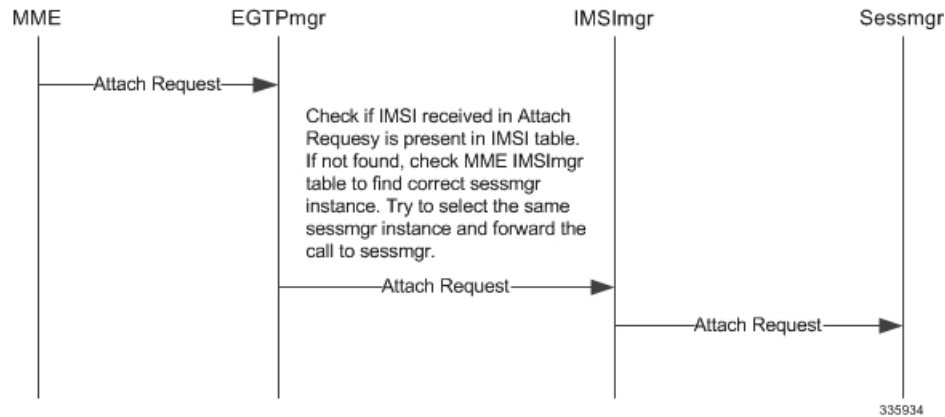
MME

EGTPmgr

IMSImgr

Sessmgr

Attach Request

Check if IMSI received in Attach Requesy is present in IMSI table. If not found, check MME IMSImgr table to find correct sessmgr instance. Try to select the same sessmgr instance and forward the call to sessmgr.

Attach Request

Attach Request

335934